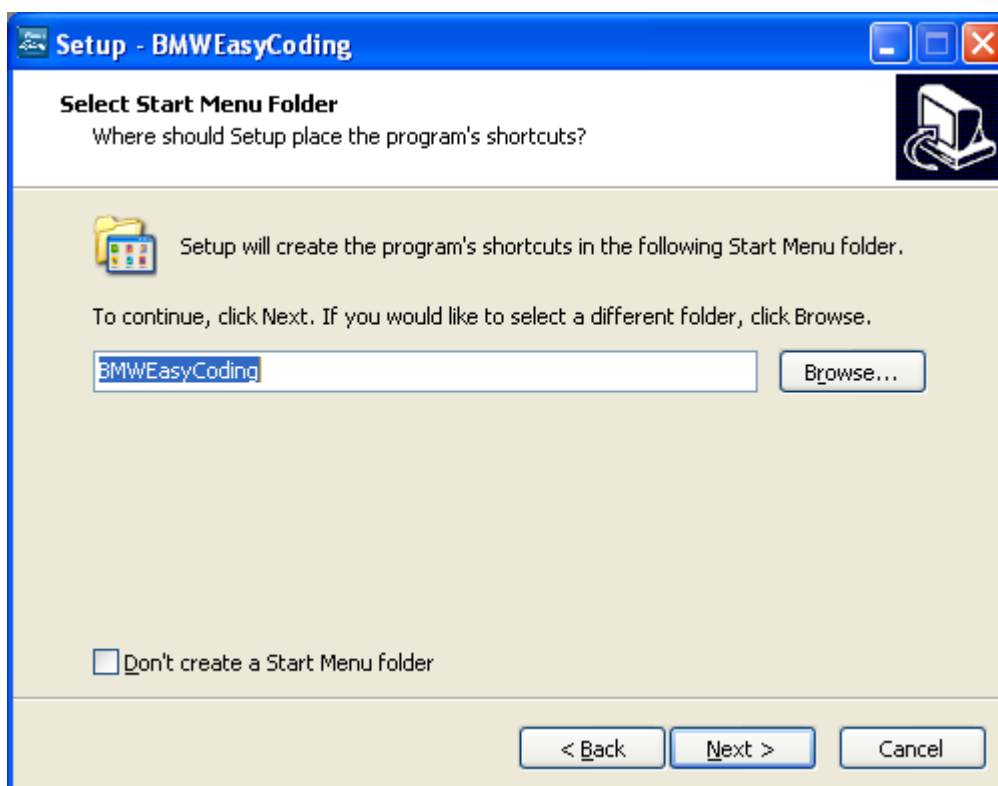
Setup - BMWEasyCoding

Select Start Menu Folder
Where should Setup place the program's shortcuts?

Setup will create the program's shortcuts in the following Start Menu folder.

To continue, click Next. If you would like to select a different folder, click Browse.

BMWEasyCoding

Browse...

Don't create a Start Menu folder

< Back

Next >

Cancel